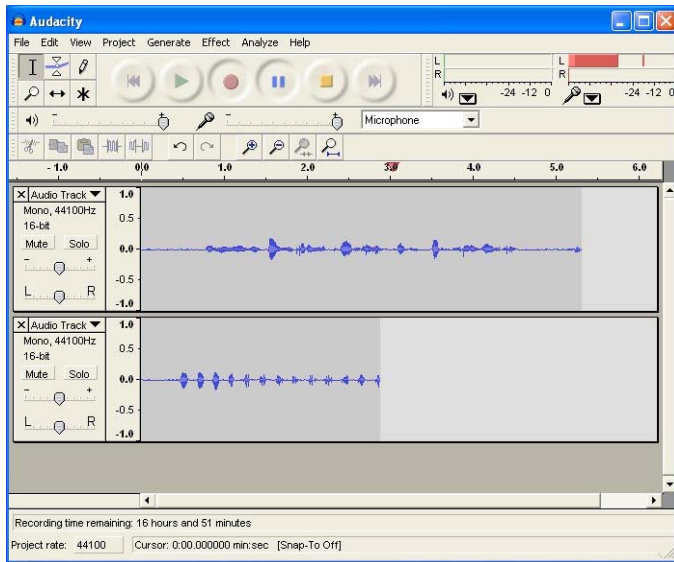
Audacity

File Edit View Project Generate Effect Analyze Help

L
R
-24 -12 0
L
R
-24 -12 0

Microphone

- 1.0
0.0
1.0
2.0
3.0
4.0
5.0
6.0

X Audio Track
Mono, 44100Hz
16-bit
Mute Solo
- +
L R

1.0
0.5
0.0
-0.5
-1.0

X Audio Track
Mono, 44100Hz
16-bit
Mute Solo
- +
L R

1.0
0.5
0.0
-0.5
-1.0

Recording time remaining: 16 hours and 51 minutes

Project rate: 44100 Cursor: 0:00.000000 min:sec [Snap-To Off]